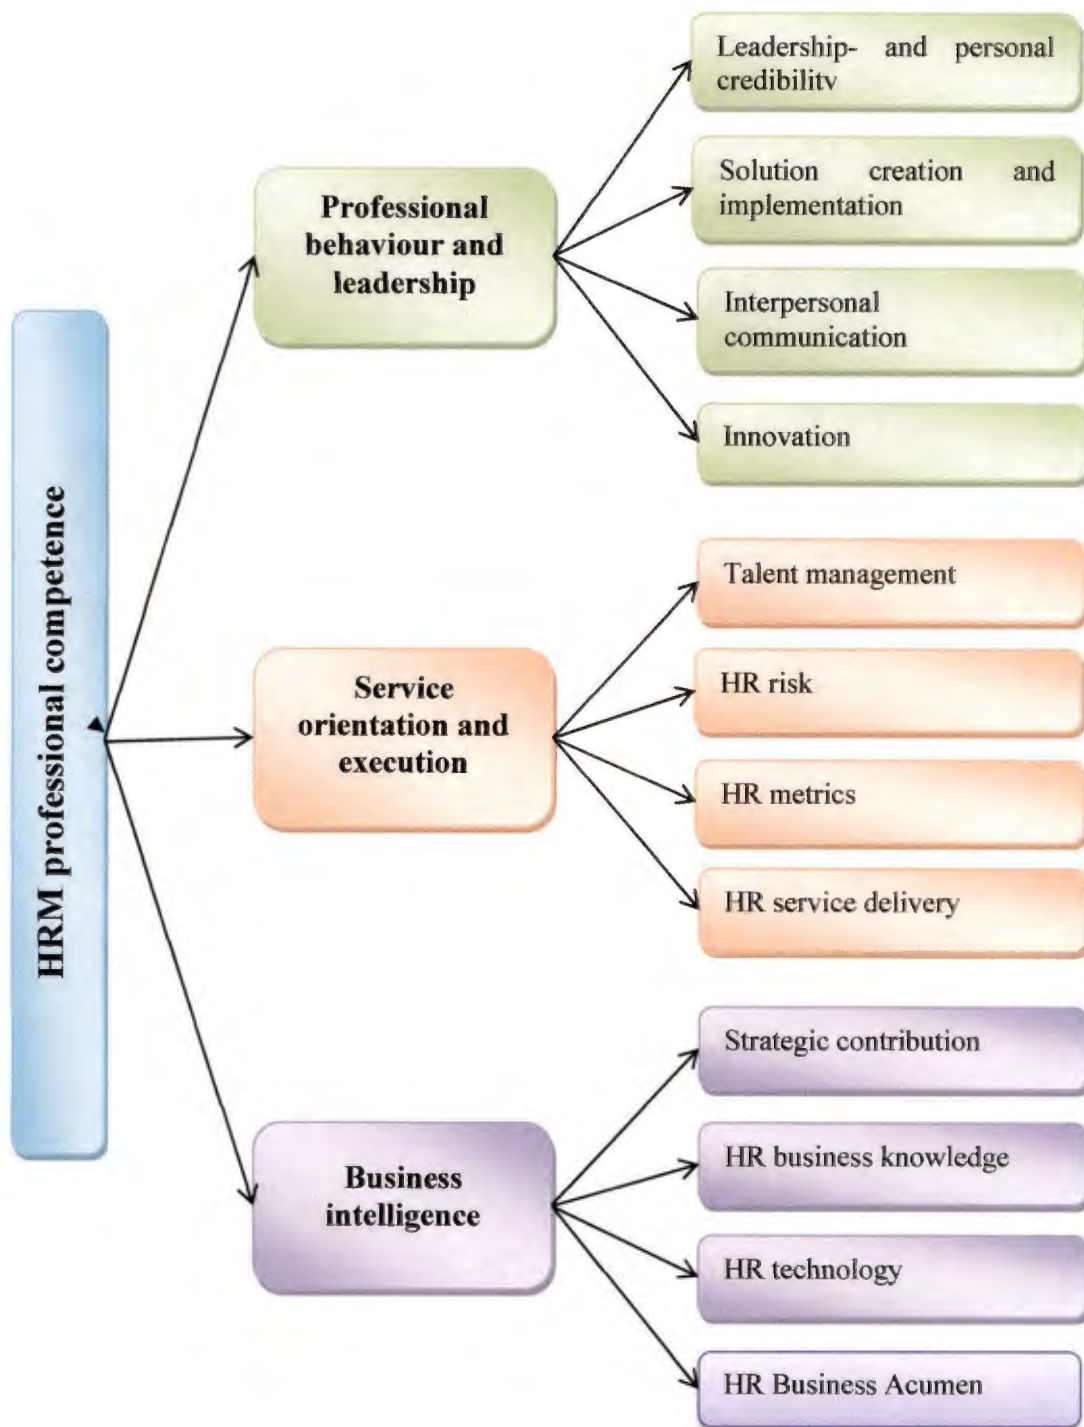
HRM professional competence

Professional behaviour and leadership

Leadership- and personal credibilitv

Solution creation and implementation

Interpersonal communication

Innovation

Service orientation and execution

Talent management

HR risk

HR metrics

HR service delivery

Business intelligence

Strategic contribution

HR business knowledge

HR technology

HR Business Acumen